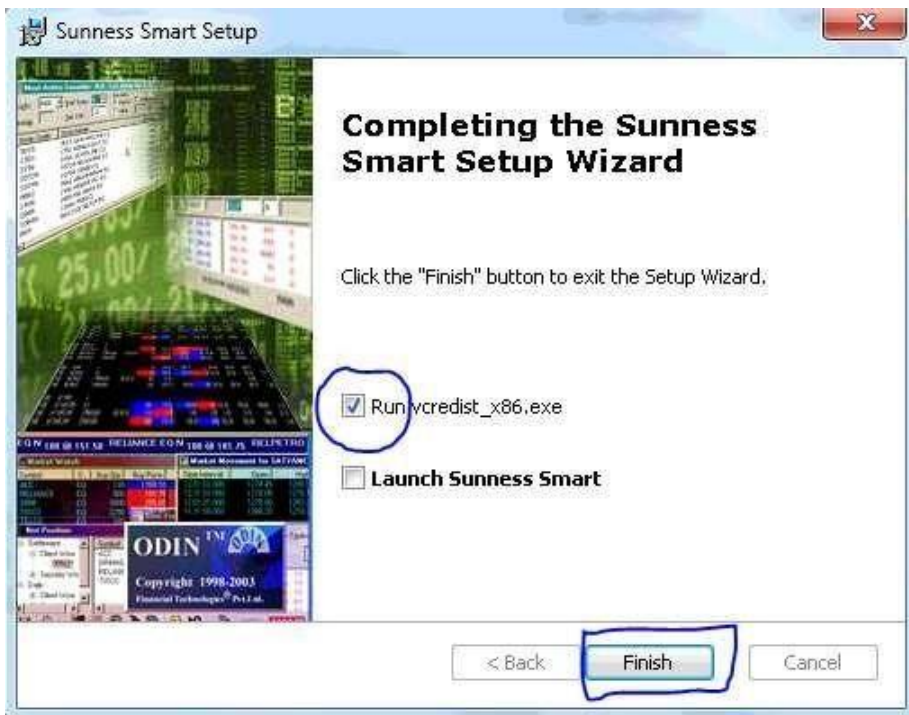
Sunness Smart Setup

Completing the Sunness Smart Setup Wizard

Click the "Finish" button to exit the Setup Wizard.

Run vcredist_x86.exe

Launch Sunness Smart

25,00/

EQN 100 @ 151.50 RELIANCE EQN 100 @ 181.75 RELPETRO

Market Watch

Market Movement for SATYAM

ODIN™

Copyright 1998-2003 Financial Technologies® Pvt Ltd.

< Back

Finish

Cancel